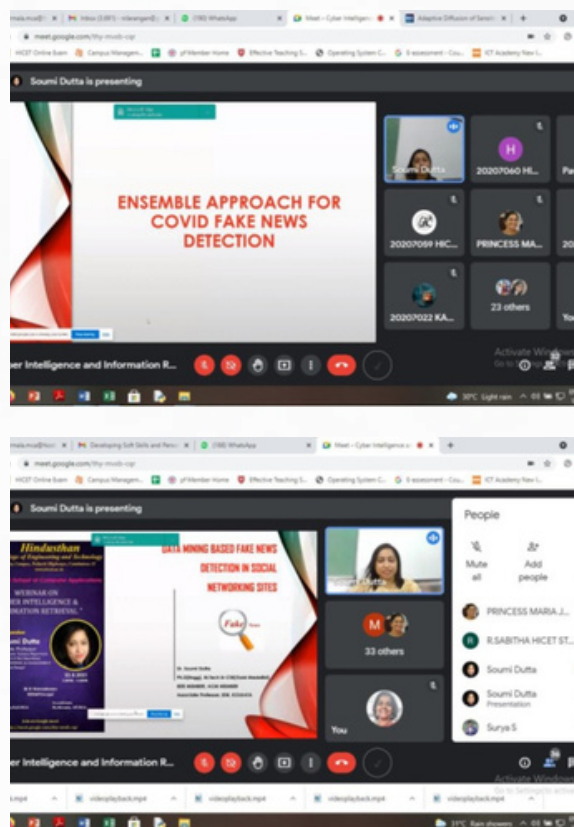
Inbox (3,881) · Meet – Cyber Intelligenc · Adaptive Diffusion of Sensi

meet.google.com/fhy-mvxb-cqr

HICET Online Exam · Campus Managem · pf Member Home · Effective Teaching S · Operating System C · E-assessment - Cou · ICT Academy New I

Soumi Dutta is presenting

ENSEMBLE APPROACH FOR COVID FAKE NEWS DETECTION

Soumi Dutta

20207060 HI...

20207059 HIC...

PRINCESS MA...

20207022 KA...

23 others

er Intelligence and Information R...

Activate Windows

30°C Light rain

Developing Soft Skills and Pers · (100) WhatsApp · Meet – Cyber Intelligence a

meet.google.com/fhy-mvxb-cqr

HICET Online Exam · Campus Managem · pf Member Home · Effective Teaching S · Operating System C · E-assessment - Cou · ICT Academy New I

Soumi Dutta is presenting

Hindusthan
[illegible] of Engineering and Technology

WEBINAR ON
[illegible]ER INTELLIGENCE &
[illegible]RMATION RETRIEVAL

Soumi Dutta

DATA MINING BASED FAKE NEWS DETECTION IN SOCIAL NETWORKING SITES

Fake

33 others

You

People

Mute all

Add people

PRINCESS MARIA J...

R.SABITHA HICET ST...

Soumi Dutta

Soumi Dutta
Presentation

Surya S

er Intelligence and Information R...

Activate Windows
Go to Settings to activate Windows.

videoplayback.mp4

videoplayback.mp4

videoplayback.mp4

videoplayback.mp4

videoplayback.mp4

31°C Rain showers